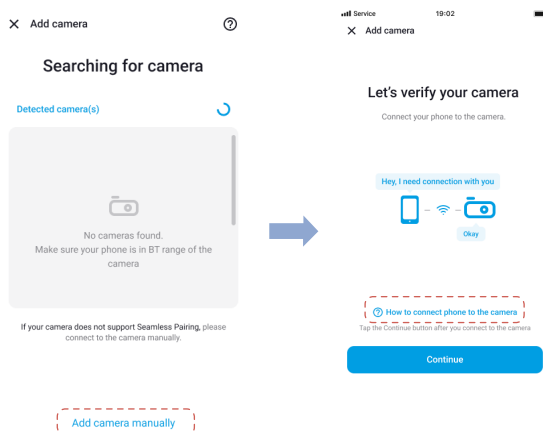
Add camera

Searching for camera

Detected camera(s)

No cameras found.
Make sure your phone is in BT range of the camera

If your camera does not support Seamless Pairing, please connect to the camera manually.

Add camera manually

Service 19:02

Add camera

Let's verify your camera

Connect your phone to the camera.

Hey, I need connection with you

Okay

How to connect phone to the camera

Tap the Continue button after you connect to the camera

Continue